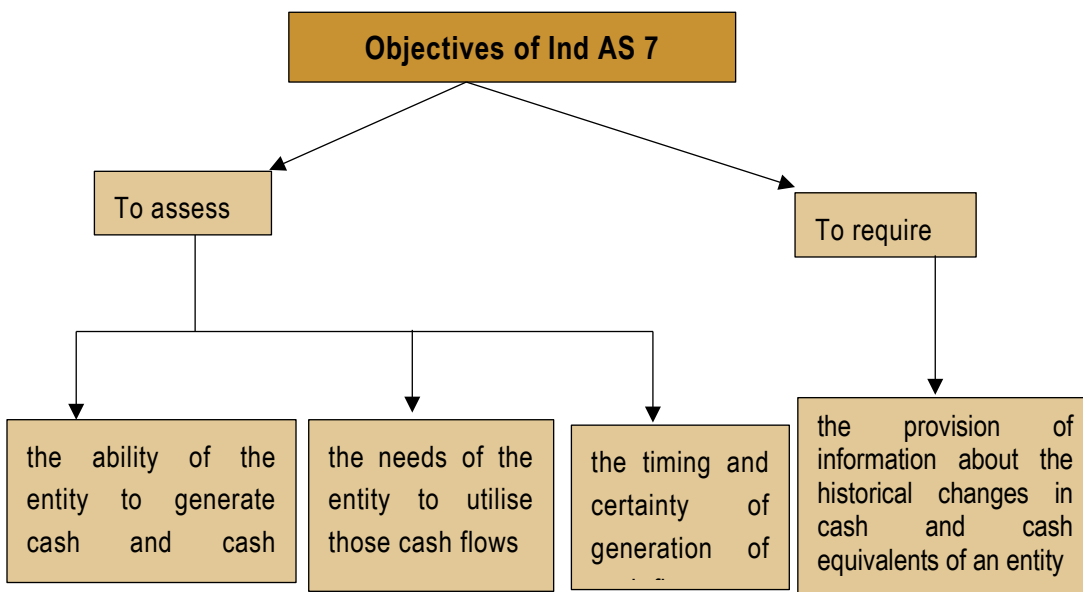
Objectives of Ind AS 7

To assess

To require

the ability of the entity to generate cash and cash

the needs of the entity to utilise those cash flows

the timing and certainty of generation of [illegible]

the provision of information about the historical changes in cash and cash equivalents of an entity